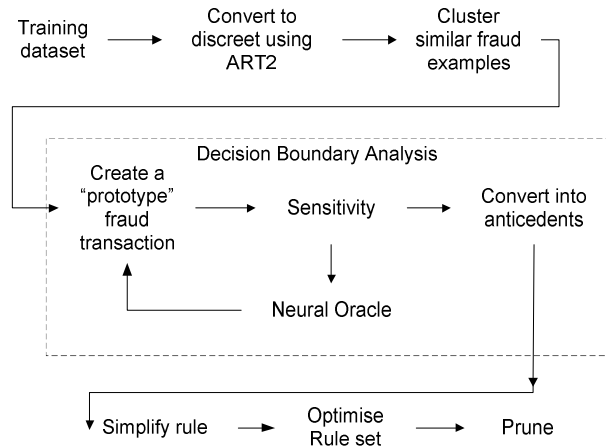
Training dataset

Convert to discreet using ART2

Cluster similar fraud examples

Decision Boundary Analysis

Create a "prototype" fraud transaction

Sensitivity

Convert into anticedents

Neural Oracle

Simplify rule

Optimise Rule set

Prune